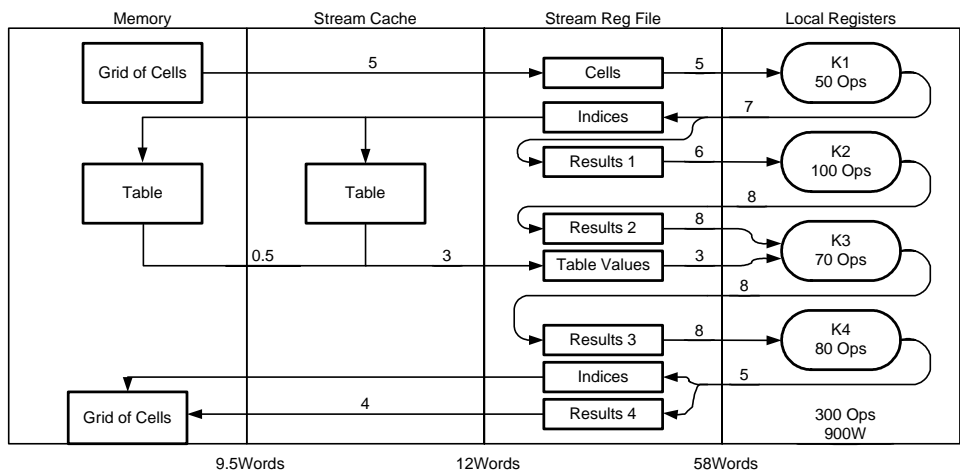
Memory

Stream Cache

Stream Reg File

Local Registers

Grid of Cells

5

Cells

5

K1
50 Ops

Indices

7

Table

Table

Results 1

6

K2
100 Ops

8

Results 2

8

K3
70 Ops

0.5

3

Table Values

3

8

Results 3

8

K4
80 Ops

Indices

5

Grid of Cells

4

Results 4

300 Ops
900W

9.5Words

12Words

58Words